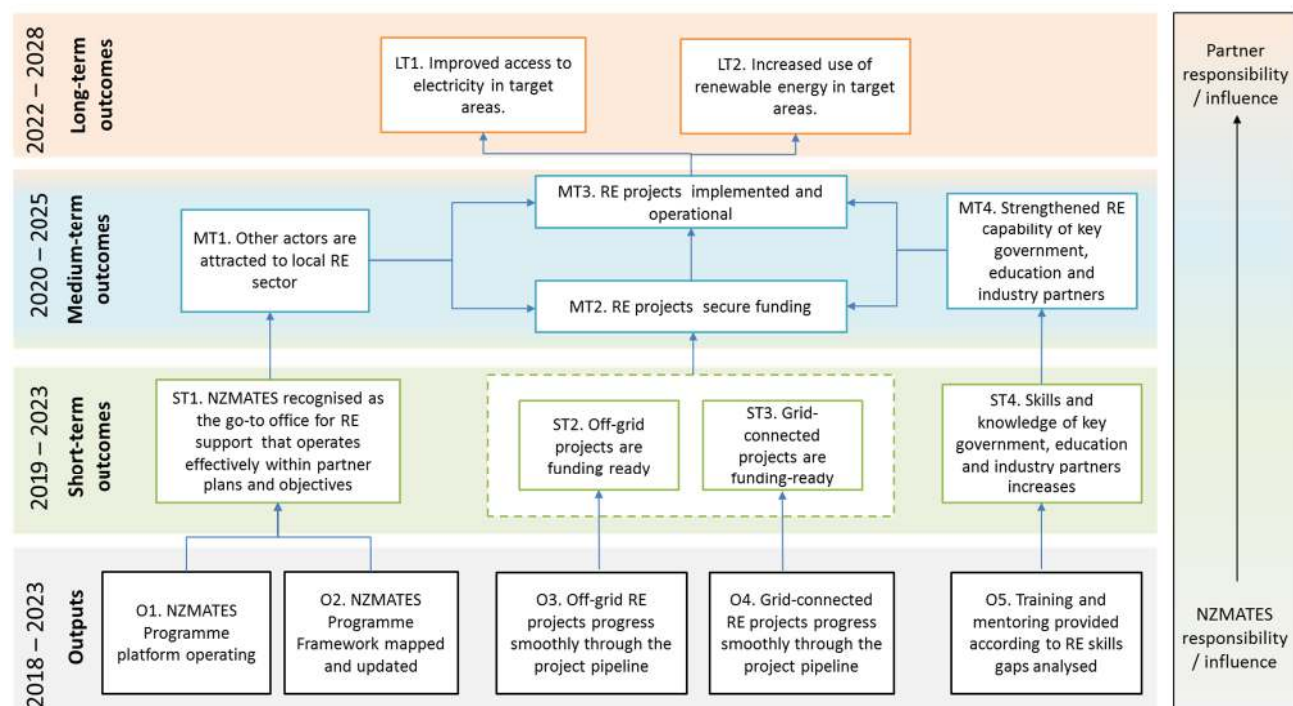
2022 – 2028
Long-term outcomes

LT1. Improved access to electricity in target areas.

LT2. Increased use of renewable energy in target areas.

Partner responsibility / influence

2020 – 2025
Medium-term outcomes

MT1. Other actors are attracted to local RE sector

MT3. RE projects implemented and operational

MT2. RE projects secure funding

MT4. Strengthened RE capability of key government, education and industry partners

2019 – 2023
Short-term outcomes

ST1. NZMATES recognised as the go-to office for RE support that operates effectively within partner plans and objectives

ST2. Off-grid projects are funding ready

ST3. Grid-connected projects are funding-ready

ST4. Skills and knowledge of key government, education and industry partners increases

2018 – 2023
Outputs

O1. NZMATES Programme platform operating

O2. NZMATES Programme Framework mapped and updated

O3. Off-grid RE projects progress smoothly through the project pipeline

O4. Grid-connected RE projects progress smoothly through the project pipeline

O5. Training and mentoring provided according to RE skills gaps analysed

NZMATES responsibility / influence